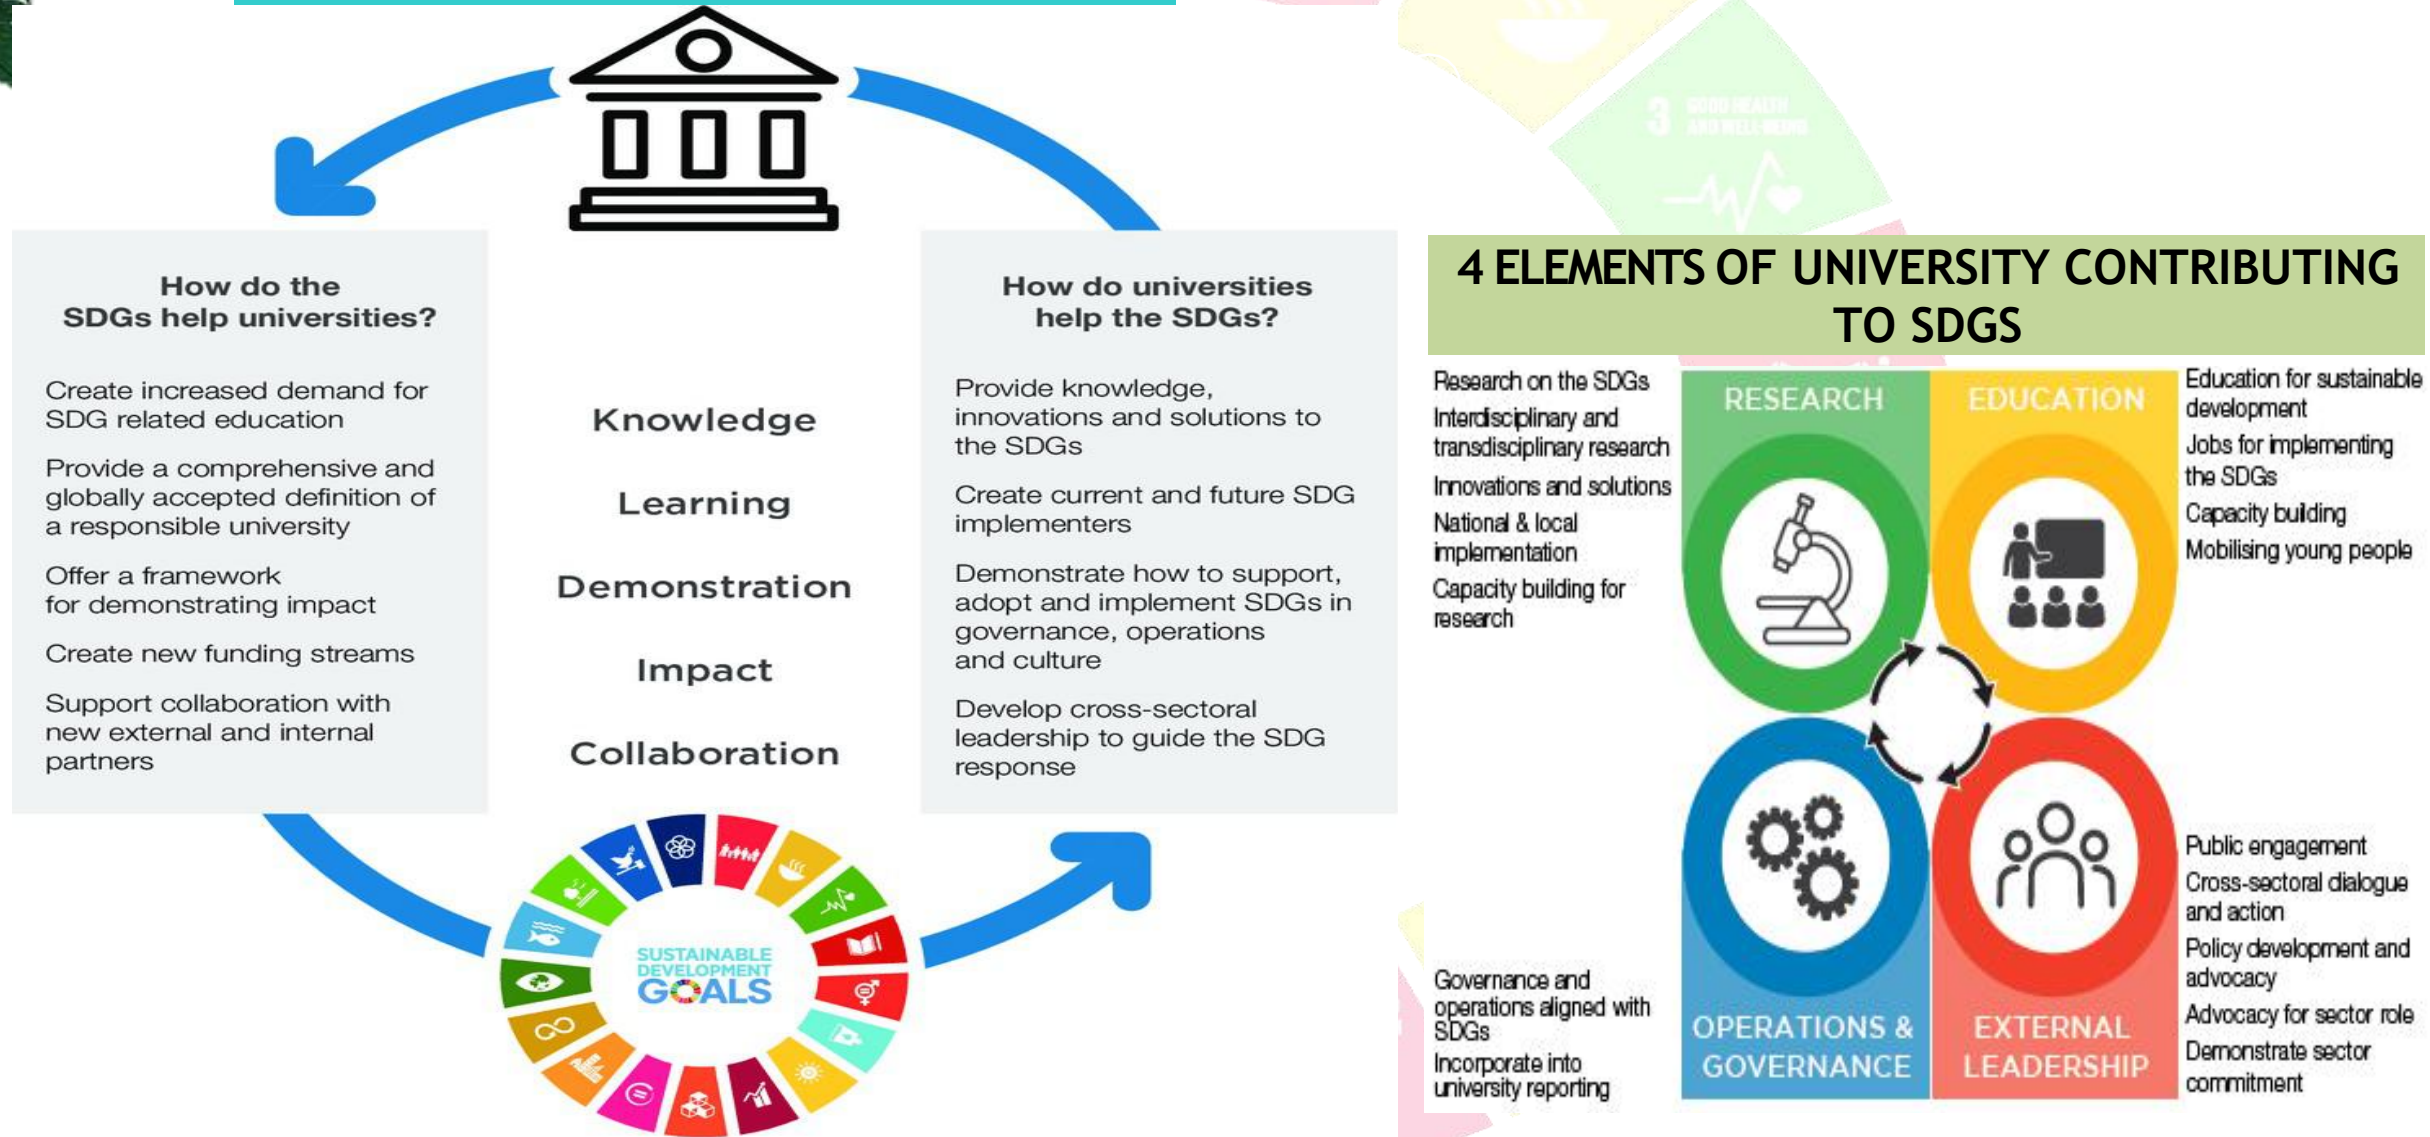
How do the SDGs help universities?

Create increased demand for SDG related education

Provide a comprehensive and globally accepted definition of a responsible university

Offer a framework for demonstrating impact

Create new funding streams

Support collaboration with new external and internal partners

Knowledge

Learning

Demonstration

Impact

Collaboration

How do universities help the SDGs?

Provide knowledge, innovations and solutions to the SDGs

Create current and future SDG implementers

Demonstrate how to support, adopt and implement SDGs in governance, operations and culture

Develop cross-sectoral leadership to guide the SDG response

SUSTAINABLE DEVELOPMENT GOALS

4 ELEMENTS OF UNIVERSITY CONTRIBUTING TO SDGS

Research on the SDGs

Interdisciplinary and transdisciplinary research

Innovations and solutions

National & local implementation

Capacity building for research

RESEARCH

EDUCATION

Education for sustainable development

Jobs for implementing the SDGs

Capacity building

Mobilising young people

Governance and operations aligned with SDGs

Incorporate into university reporting

OPERATIONS & GOVERNANCE

EXTERNAL LEADERSHIP

Public engagement

Cross-sectoral dialogue and action

Policy development and advocacy

Advocacy for sector role

Demonstrate sector commitment